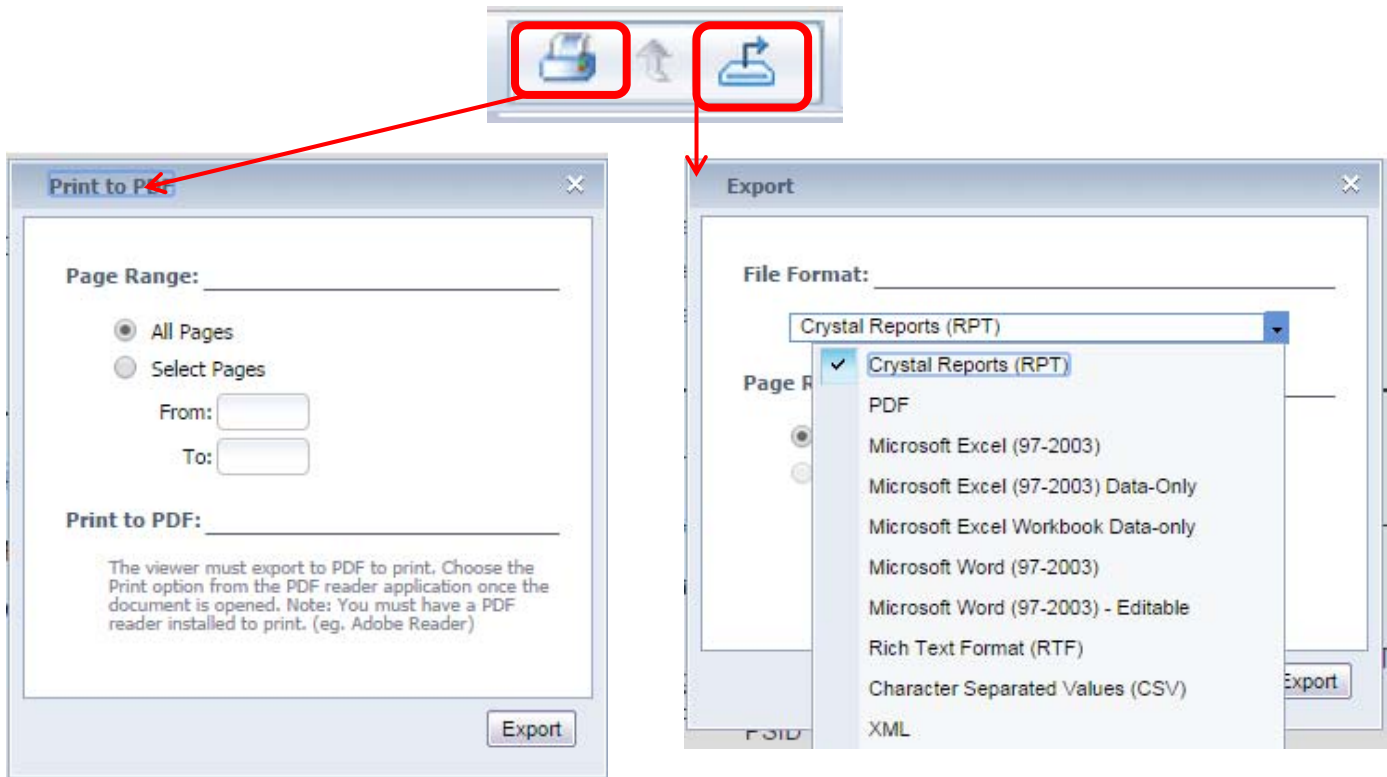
Print to PDF
×

Page Range:

All Pages

Select Pages

From:

To:

Print to PDF:

The viewer must export to PDF to print. Choose the Print option from the PDF reader application once the document is opened. Note: You must have a PDF reader installed to print. (eg. Adobe Reader)

Export

Export
×

File Format:

Crystal Reports (RPT)

Page R

Crystal Reports (RPT)
PDF
Microsoft Excel (97-2003)
Microsoft Excel (97-2003) Data-Only
Microsoft Excel Workbook Data-only
Microsoft Word (97-2003)
Microsoft Word (97-2003) - Editable
Rich Text Format (RTF)
Character Separated Values (CSV)
XML

Export

PSID